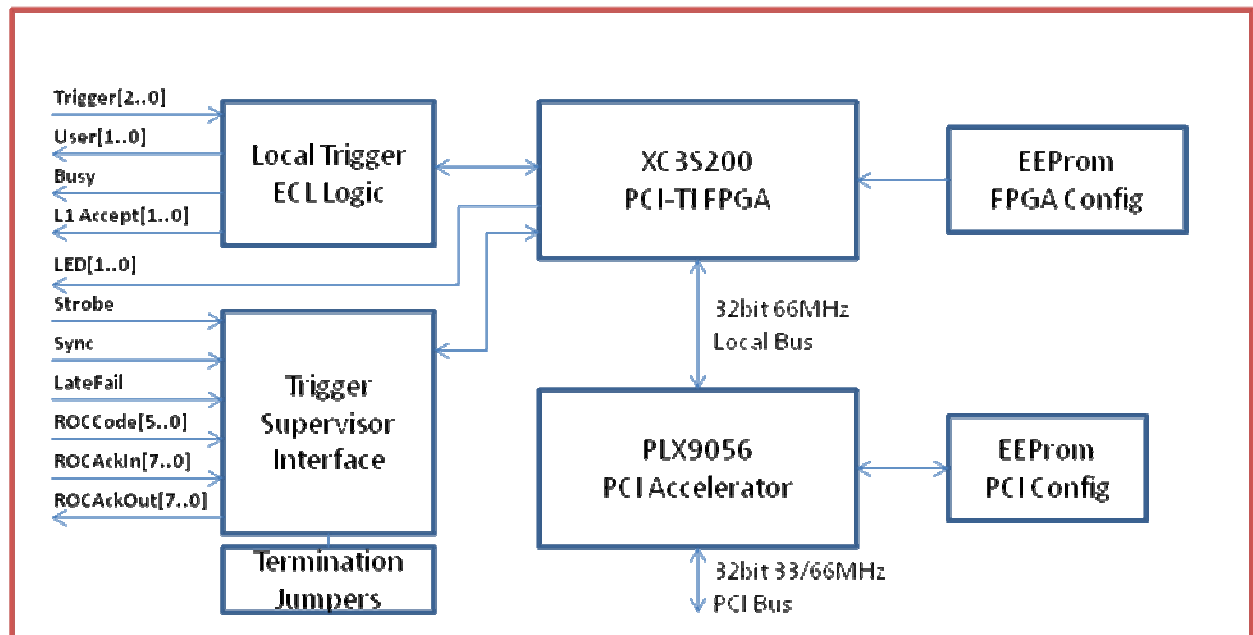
Trigger[2..0]
User[1..0]
Busy
L1 Accept[1..0]
LED[1..0]
Strobe
Sync
LateFail
ROCCode[5..0]
ROCAckIn[7..0]
ROCAckOut[7..0]

Local Trigger ECL Logic

XC3S200 PCI-TI FPGA

EEProm FPGA Config

32bit 66MHz Local Bus

Trigger Supervisor Interface

Termination Jumpers

PLX9056 PCI Accelerator

EEProm PCI Config

32bit 33/66MHz PCI Bus